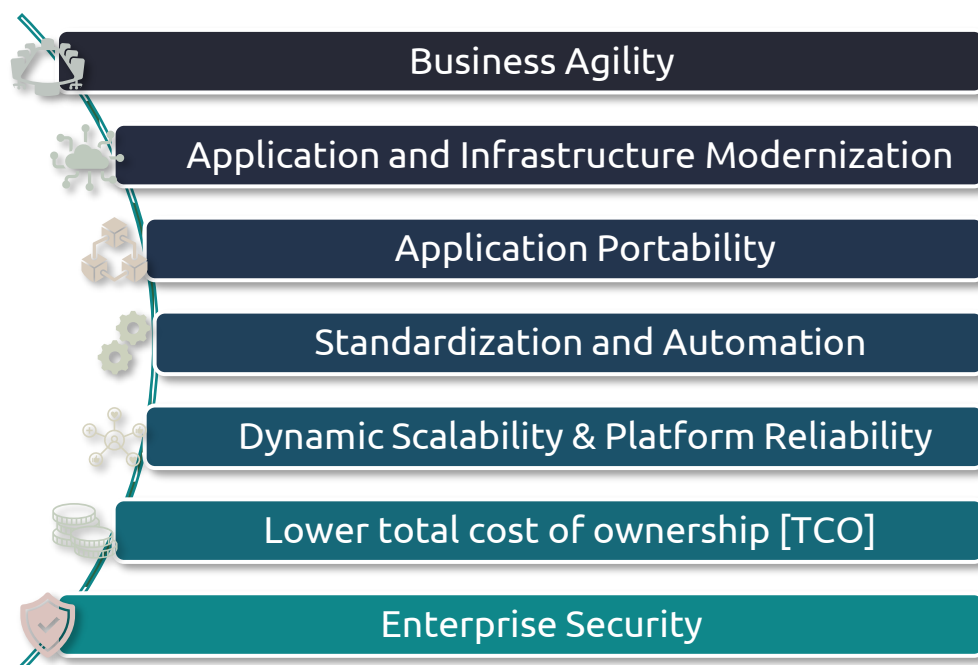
Business Agility

Application and Infrastructure Modernization

Application Portability

Standardization and Automation

Dynamic Scalability & Platform Reliability

Lower total cost of ownership [TCO]

Enterprise Security